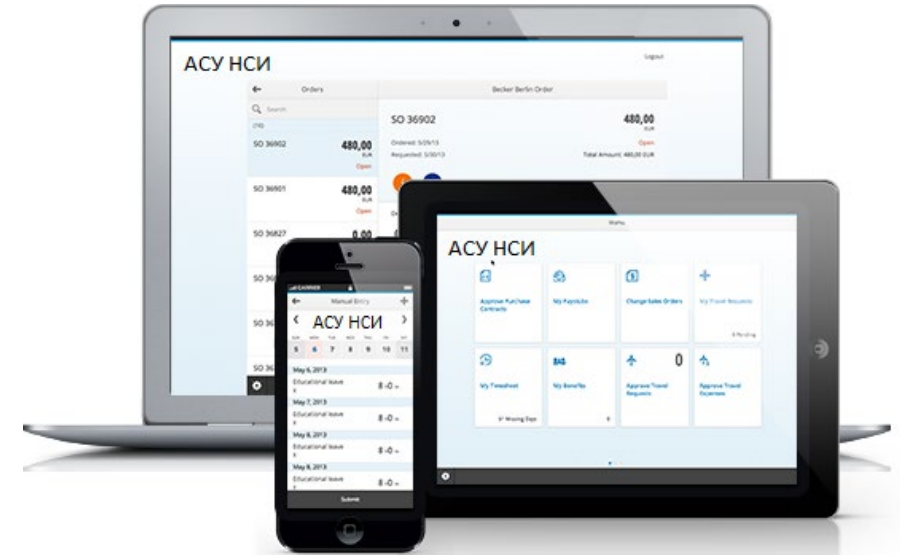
АСУ НСИ

Logout

Orders

Becker Berlin Order

Search

(10)

SO 36902

480,00
EUR
Open

SO 36901

480,00
EUR
Open

SO 36827

0,00

SO 36

SO 36

SO 36

SO 36902

480,00
EUR

Ordered: 5/29/13

Open

Requested: 5/30/13

Total Amount: 480,00 EUR

Menu

АСУ НСИ

Approve Purchase Contracts

My Paystubs

Change Sales Orders

My Travel Requests

8 Pending

My Timesheet

6* Missing Days

My Benefits

Approve Travel Requests

0

Approve Travel Expenses

CARRIER

Manual Entry

АСУ НСИ

5 6 7 8 9 10 11

May 6, 2013

Educational leave

8 -0 -

May 7, 2013

Educational leave

8 -0 -

May 8, 2013

Educational leave

8 -0 -

May 9, 2013

Educational leave

8 -0 -

Submit